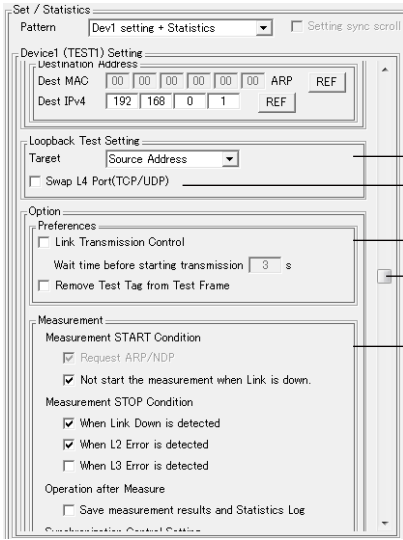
Set / Statistics
Pattern Dev1 setting + Statistics
Setting sync scroll

Device1 (TEST1) Setting
Destination Address
Dest MAC 00 00 00 00 00 00 ARP REF
Dest IPv4 192 168 0 1 REF

Loopback Test Setting
Target Source Address
Swap L4 Port(TCP/UDP)

Option
Preferences
Link Transmission Control
Wait time before starting transmission 3 s
Remove Test Tag from Test Frame

Measurement
Measurement START Condition
Request ARP/NDP
Not start the measurement when Link is down.
Measurement STOP Condition
When Link Down is detected
When L2 Error is detected
When L3 Error is detected
Operation after Measure
Save measurement results and Statistics Log
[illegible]